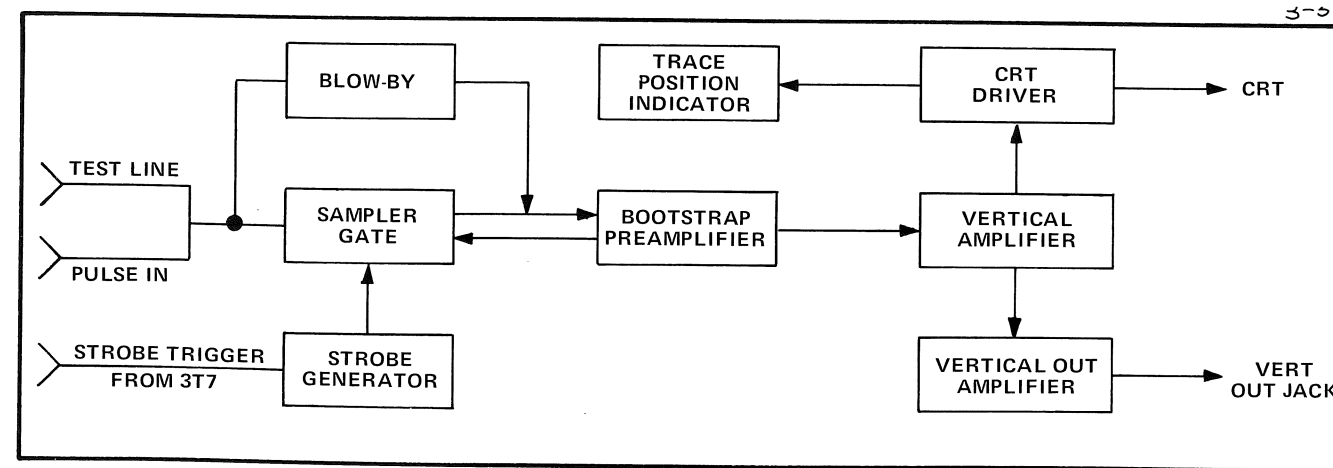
3-5

BLOW-BY

TRACE POSITION INDICATOR

CRT DRIVER

CRT

TEST LINE

SAMPLER GATE

BOOTSTRAP PREAMPLIFIER

VERTICAL AMPLIFIER

PULSE IN

STROBE TRIGGER FROM 3T7

STROBE GENERATOR

VERTICAL OUT AMPLIFIER

VERT OUT JACK